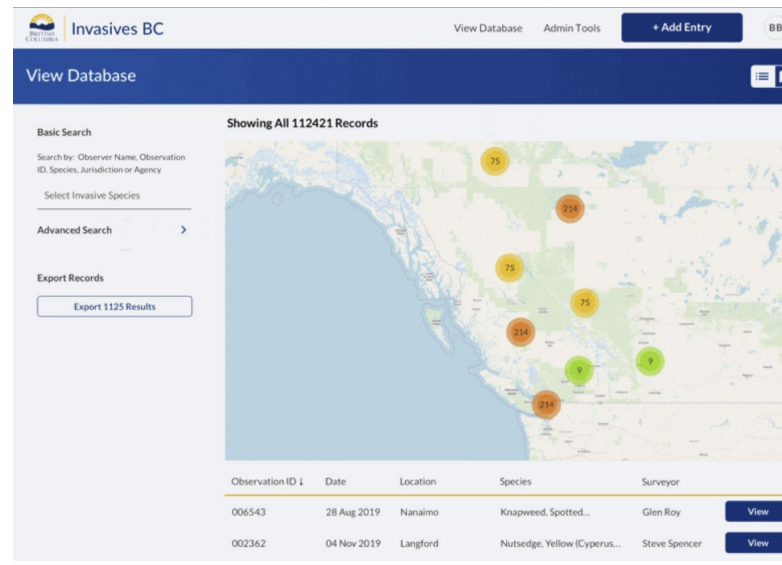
British Columbia

Invasives BC

View Database

Admin Tools

+ Add Entry

BB

View Database

Basic Search

Search by: Observer Name, Observation ID, Species, Jurisdiction or Agency

Select Invasive Species

Advanced Search

Export Records

Export 1125 Results

Showing All 112421 Records

75

214

75

75

214

9

9

214

| Observation ID ↓ | Date | Location | Species | Surveyor | |
|---|---|---|---|---|---|
| 006543 | 28 Aug 2019 | Nanaimo | Knapweed, Spotted... | Glen Roy | View |
| 002362 | 04 Nov 2019 | Langford | Nutsedge, Yellow (Cyperus... | Steve Spencer | View |